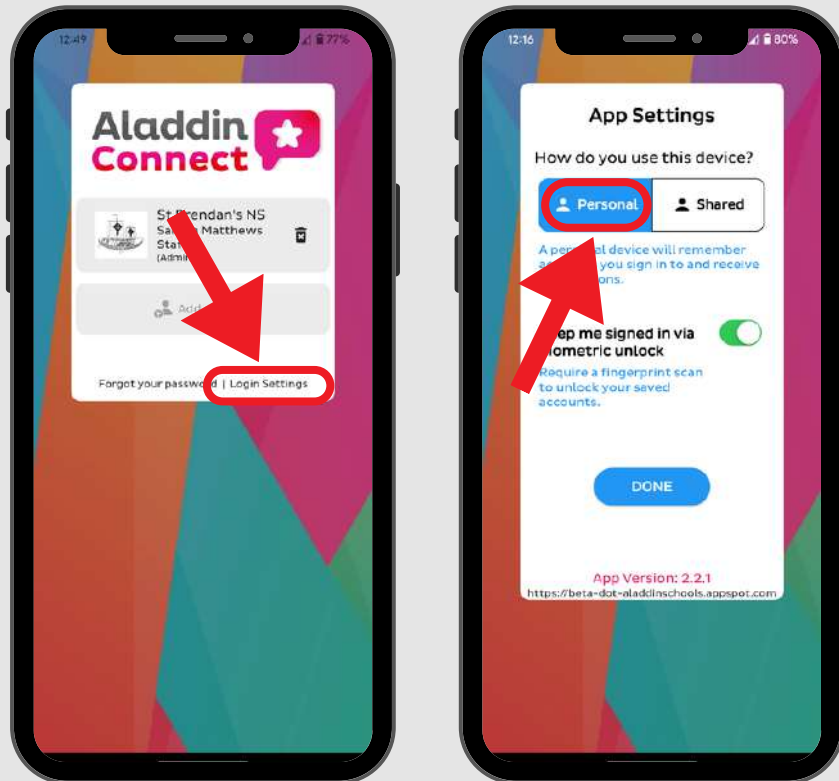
12:49 77%

Aladdin Connect

St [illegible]rendan's NS
Sa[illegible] Matthews
Sta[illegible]
(Admi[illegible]

Add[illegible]

Forgot your passwor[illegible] | Login Settings

12:16 80%

App Settings

How do you use this device?

Personal

Shared

A per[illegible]al device will remember a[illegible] you sign in to and receive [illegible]ons.

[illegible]ep me signed in via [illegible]iometric unlock

Require a fingerprint scan to unlock your saved accounts.

DONE

App Version: 2.2.1
https://beta-dot-aladdinschools.appspot.com